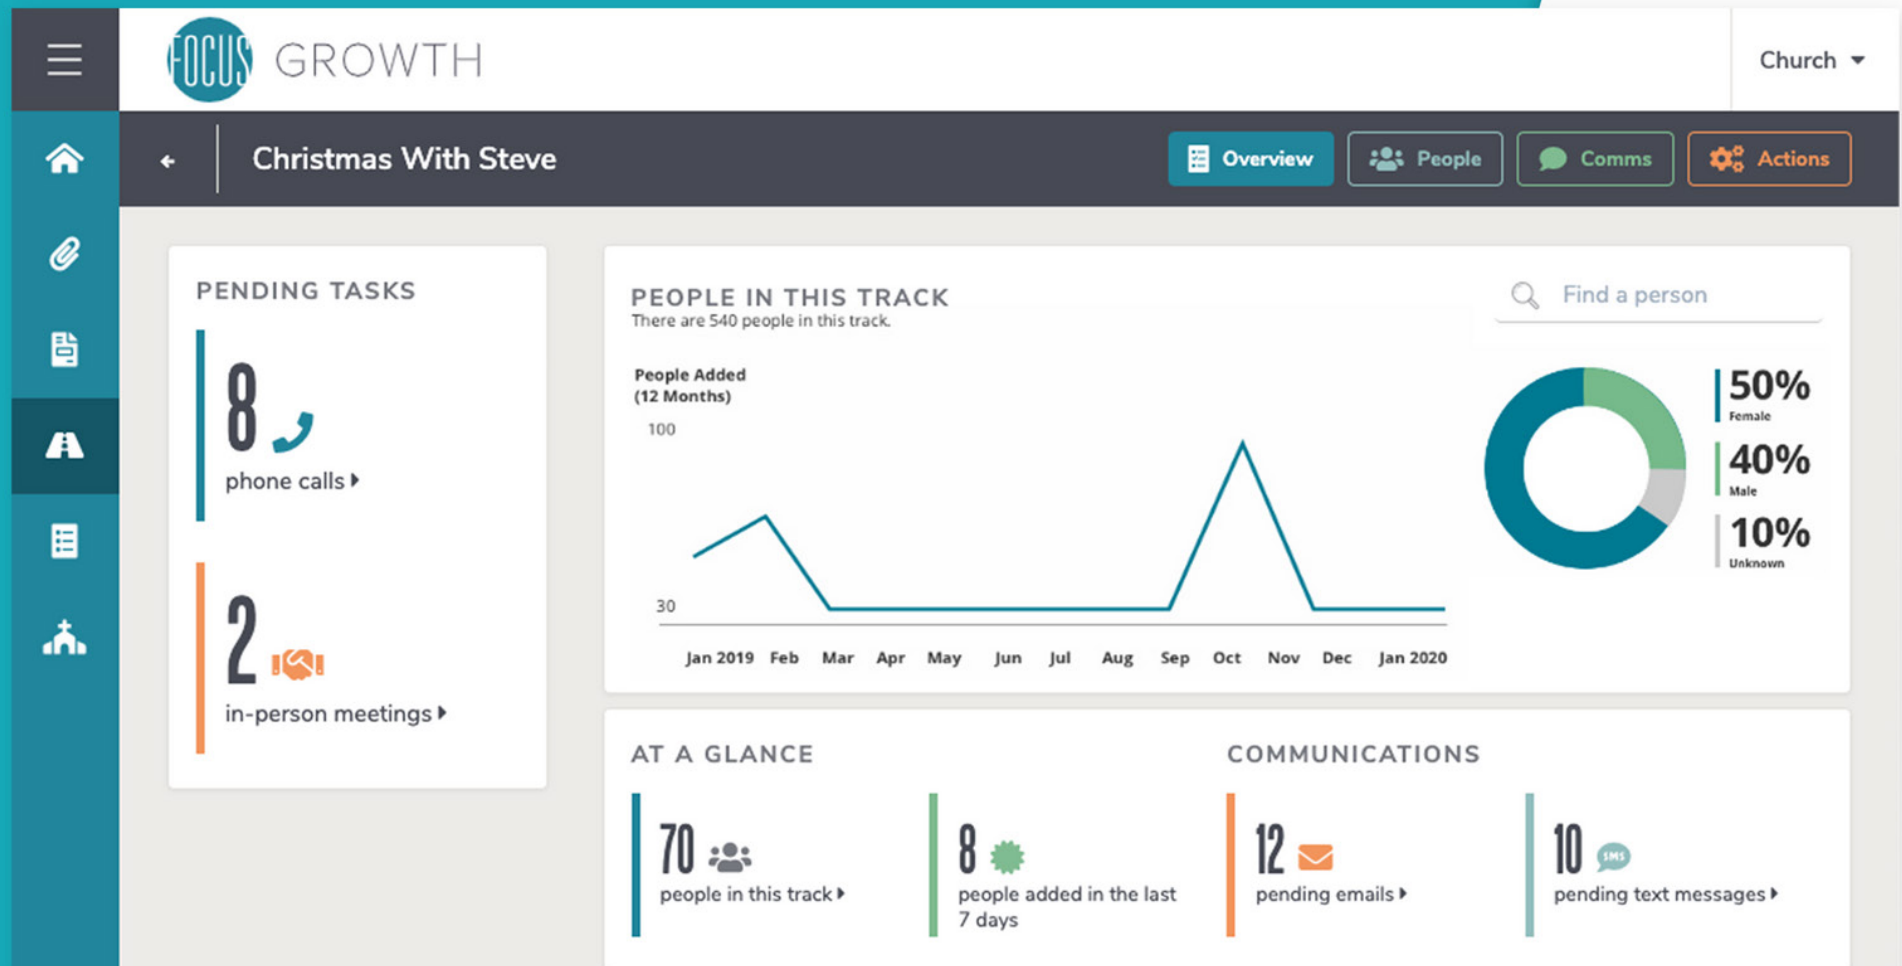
FOCUS GROWTH

Church

Christmas With Steve

Overview People Comms Actions

PENDING TASKS

8 phone calls

2 in-person meetings

PEOPLE IN THIS TRACK
There are 540 people in this track.

Find a person

People Added (12 Months)

100

30

Jan 2019 Feb Mar Apr May Jun Jul Aug Sep Oct Nov Dec Jan 2020

50% Female

40% Male

10% Unknown

AT A GLANCE

70 people in this track

8 people added in the last 7 days

COMMUNICATIONS

12 pending emails

10 SMS pending text messages